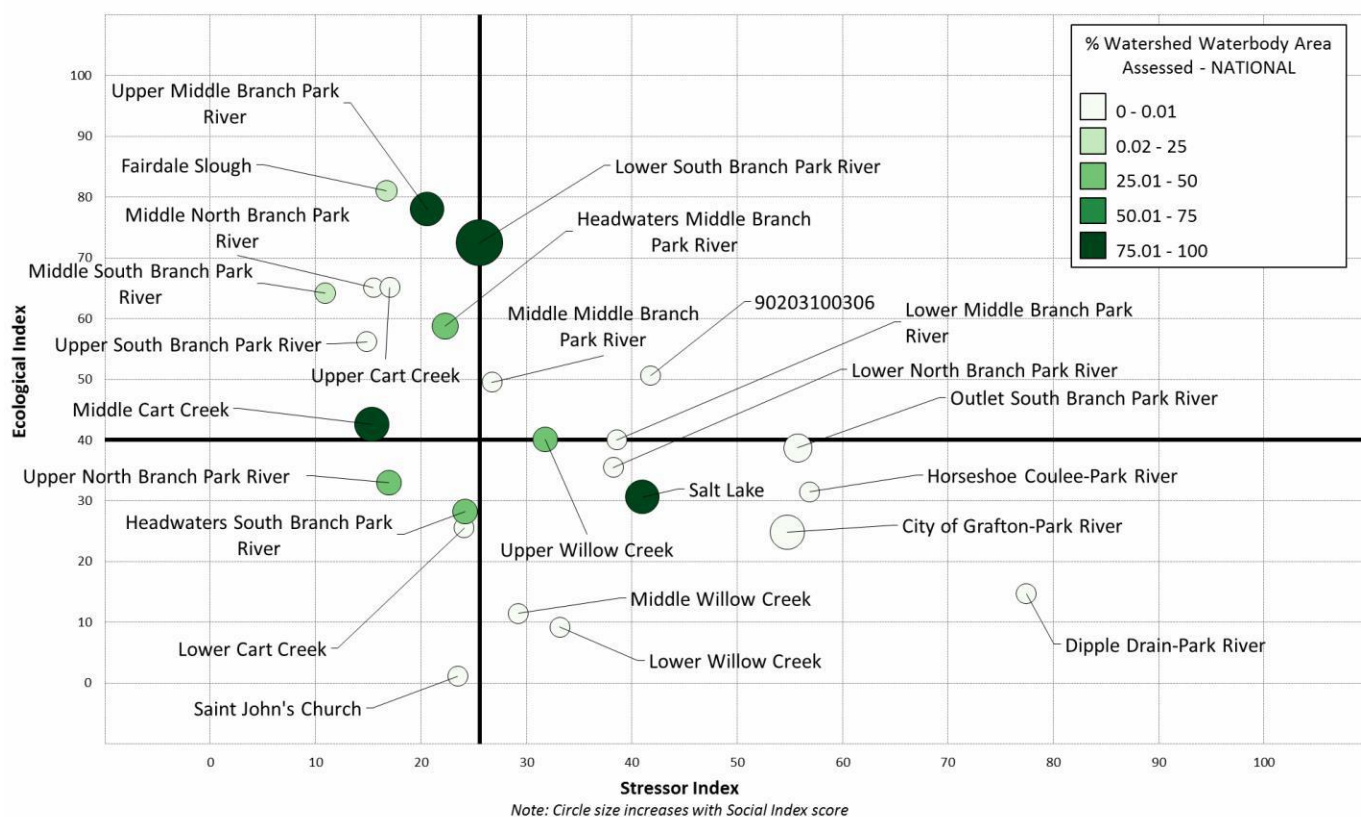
% Watershed Waterbody Area Assessed - NATIONAL

0 - 0.01
0.02 - 25
25.01 - 50
50.01 - 75
75.01 - 100

Upper Middle Branch Park River
Fairdale Slough
Lower South Branch Park River
Middle North Branch Park River
Headwaters Middle Branch Park River
Middle South Branch Park River
Upper South Branch Park River
Upper Cart Creek
Middle Middle Branch Park River
90203100306
Lower Middle Branch Park River
Lower North Branch Park River
Outlet South Branch Park River
Middle Cart Creek
Upper North Branch Park River
Salt Lake
Horseshoe Coulee-Park River
Headwaters South Branch Park River
City of Grafton-Park River
Upper Willow Creek
Middle Willow Creek
Lower Cart Creek
Lower Willow Creek
Dipple Drain-Park River
Saint John's Church

Ecological Index
100
90
80
70
60
50
40
30
20
10
0

0
10
20
30
40
50
60
70
80
90
100
Stressor Index
Note: Circle size increases with Social Index score